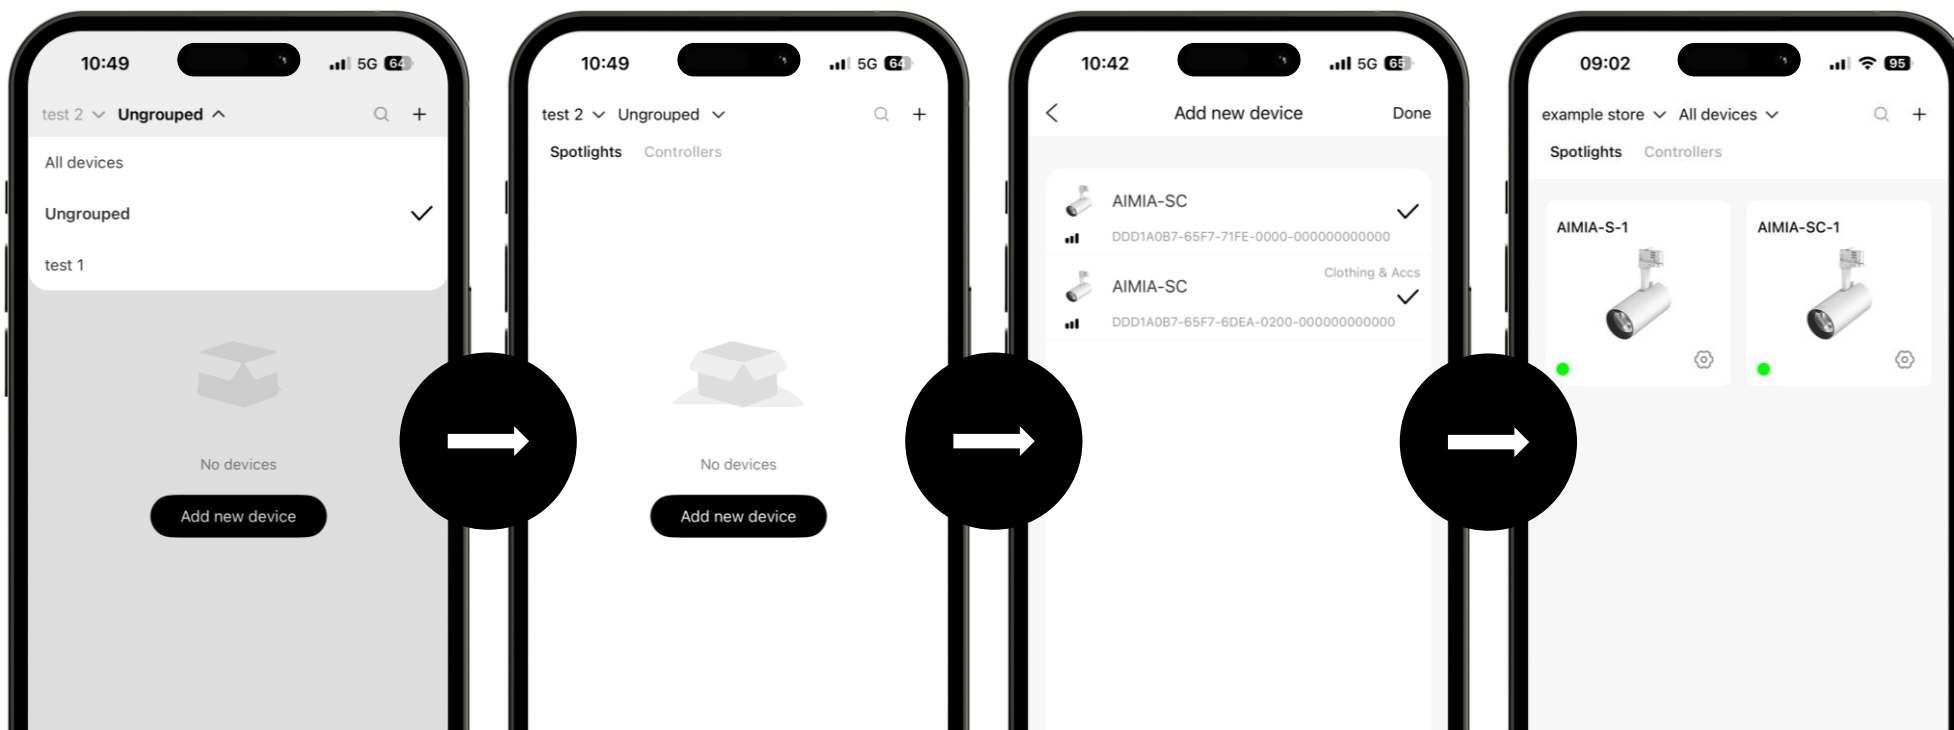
10:49 5G 64

test 2 Ungrouped

All devices

Ungrouped

test 1

No devices

Add new device

10:49 5G 64

test 2 Ungrouped

Spotlights Controllers

No devices

Add new device

10:42 5G 65

Add new device Done

AIMIA-SC

DDD1A0B7-65F7-71FE-0000-000000000000

Clothing & Accs

AIMIA-SC

DDD1A0B7-65F7-6DEA-0200-000000000000

09:02 95

example store All devices

Spotlights Controllers

AIMIA-S-1

AIMIA-SC-1